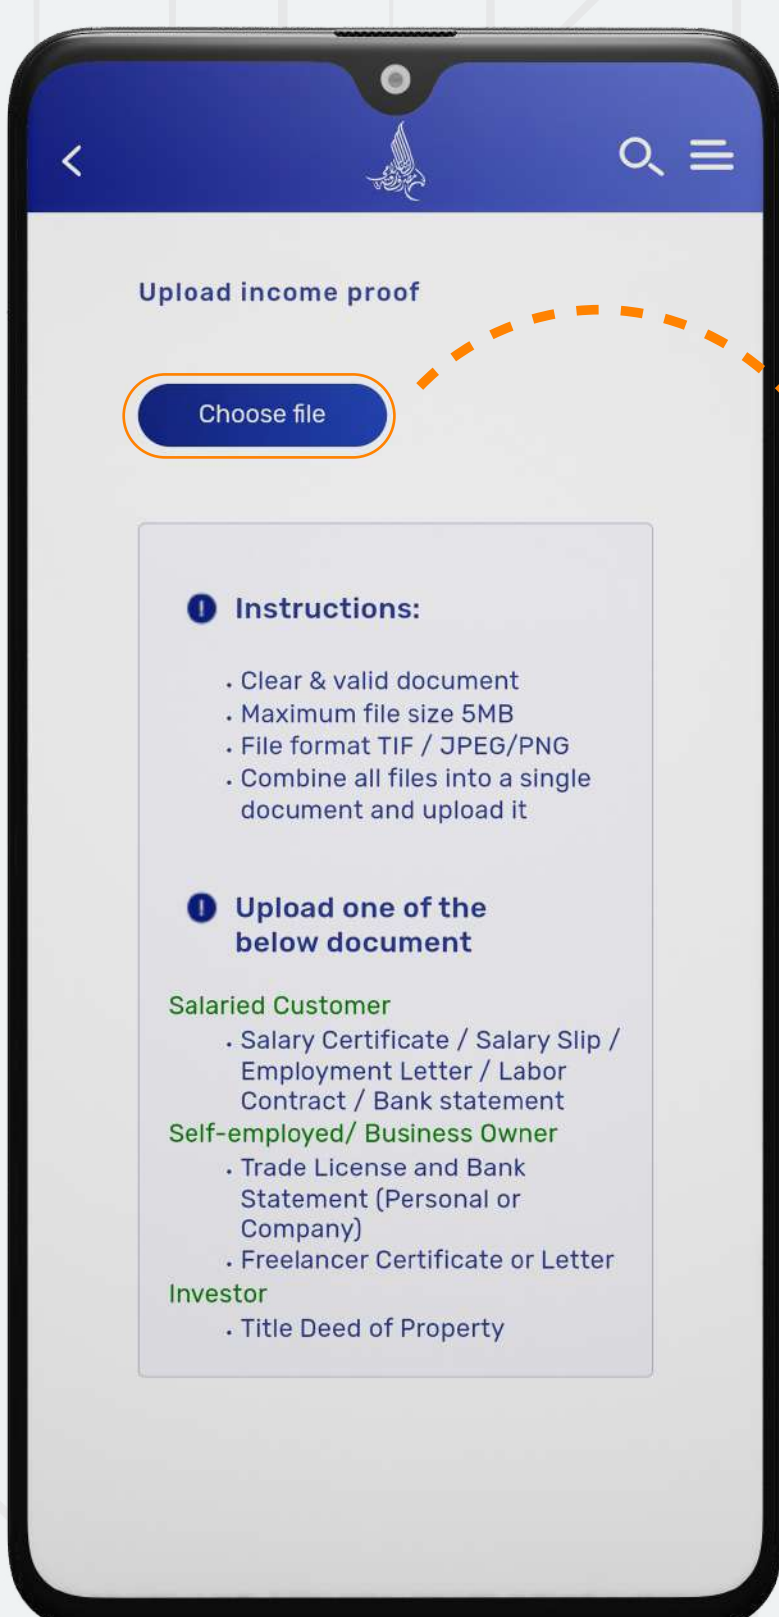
Upload income proof

Choose file

Instructions:

- Clear & valid document
- Maximum file size 5MB
- File format TIF / JPEG/PNG
- Combine all files into a single document and upload it

Upload one of the below document

Salaried Customer
- Salary Certificate / Salary Slip / Employment Letter / Labor Contract / Bank statement

Self-employed/ Business Owner
- Trade License and Bank Statement (Personal or Company)
- Freelancer Certificate or Letter

Investor
- Title Deed of Property